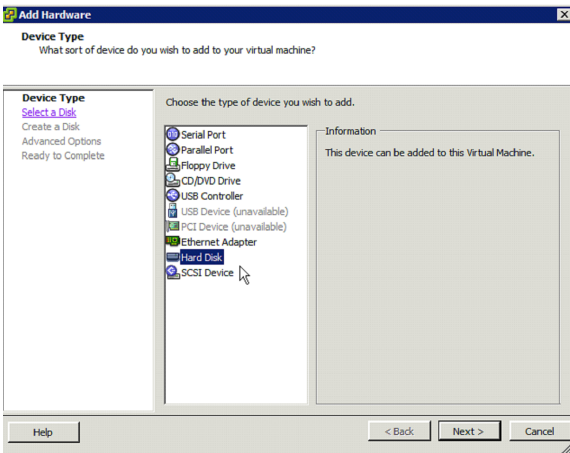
Add Hardware

Device Type
What sort of device do you wish to add to your virtual machine?

Device Type
Select a Disk
Create a Disk
Advanced Options
Ready to Complete

Choose the type of device you wish to add.

Serial Port
Parallel Port
Floppy Drive
CD/DVD Drive
USB Controller
USB Device (unavailable)
PCI Device (unavailable)
Ethernet Adapter
Hard Disk
SCSI Device

Information
This device can be added to this Virtual Machine.

Help
< Back
Next >
Cancel